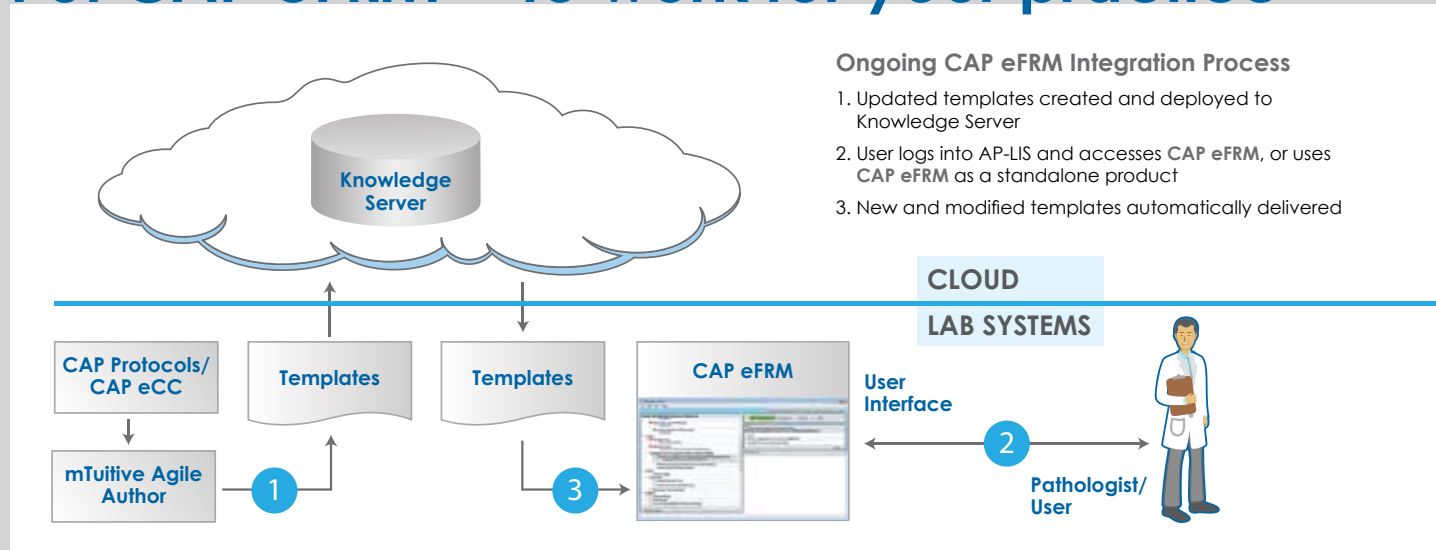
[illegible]

Ongoing CAP eFRM Integration Process

1. Updated templates created and deployed to Knowledge Server

2. User logs into AP-LIS and accesses CAP eFRM, or uses CAP eFRM as a standalone product

3. New and modified templates automatically delivered

Knowledge Server

CLOUD

LAB SYSTEMS

CAP Protocols/ CAP eCC

mTuitive Agile Author

1

Templates

Templates

3

CAP eFRM

User Interface

2

Pathologist/ User